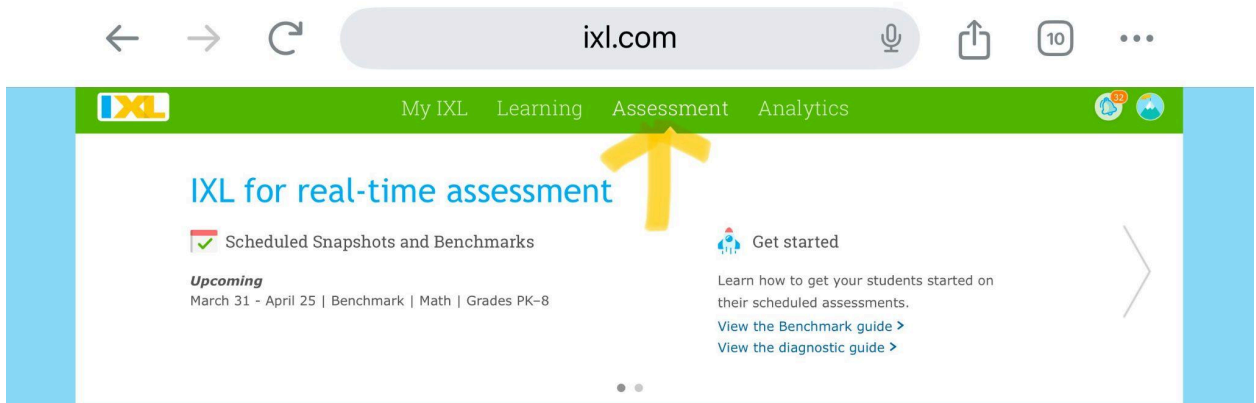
ixl.com

10

IXL

My IXL Learning Assessment Analytics

12

IXL for real-time assessment

Scheduled Snapshots and Benchmarks

**Upcoming**
March 31 - April 25 | Benchmark | Math | Grades PK–8

Get started

Learn how to get your students started on their scheduled assessments.
View the Benchmark guide >
View the diagnostic guide >